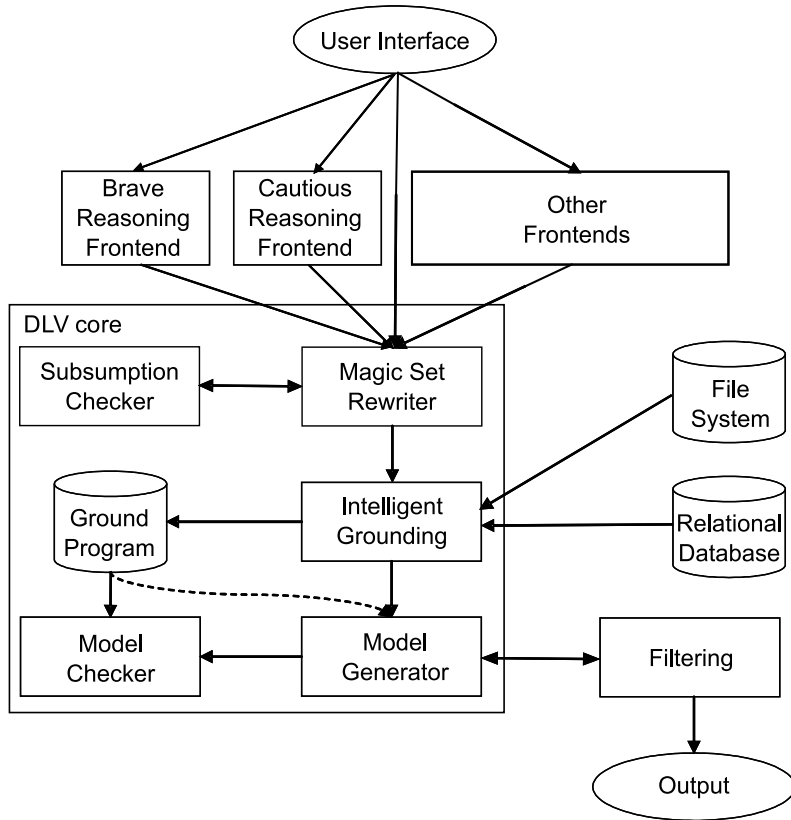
User Interface

Brave Reasoning Frontend

Cautious Reasoning Frontend

Other Frontends

DLV core

Subsumption Checker

Magic Set Rewriter

File System

Ground Program

Intelligent Grounding

Relational Database

Model Checker

Model Generator

Filtering

Output